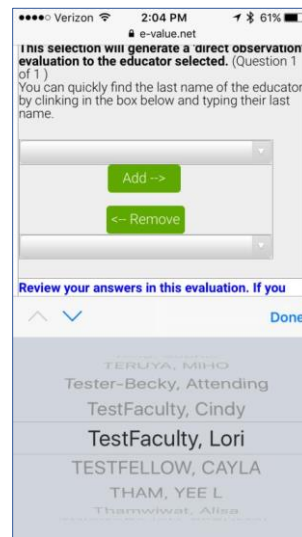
●●●●○ Verizon 2:04 PM 61%

e-value.net

This selection will generate a 'direct observation' evaluation to the educator selected. (Question 1 of 1)

You can quickly find the last name of the educator by clinking in the box below and typing their last name.

Add -->

<-- Remove

Review your answers in this evaluation. If you

Done

TERUYA, MIHO

Tester-Becky, Attending

TestFaculty, Cindy

TestFaculty, Lori

TESTFELLOW, CAYLA

THAM, YEE L

Thamwiwat, Alisa